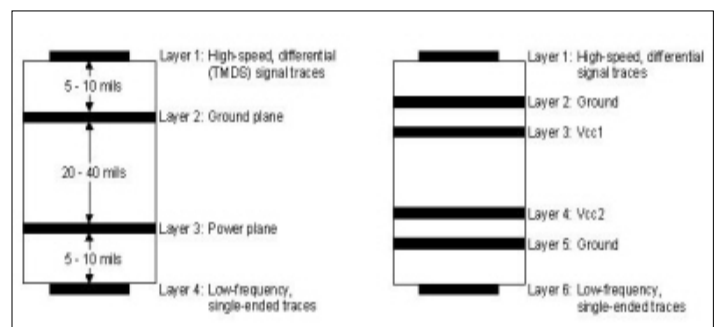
Layer 1: High-speed, differential (TMDS) signal traces

5 - 10 mils

Layer 2: Ground plane

20 - 40 mils

Layer 3: Power plane

5 - 10 mils

Layer 4: Low-frequency, single-ended traces

Layer 1: High-speed, differential signal traces

Layer 2: Ground

Layer 3: Vcc1

Layer 4: Vcc2

Layer 5: Ground

Layer 6: Low-frequency, single-ended traces